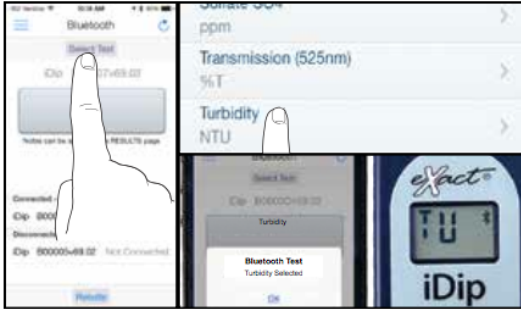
Bluetooth

Select Test

iDip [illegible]

Notes can be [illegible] RESULTS page

Connected

iDip B00000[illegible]

Disconnected

iDip B00000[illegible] Not Connected

Results

Sulfate SO4
ppm

Transmission (525nm)
%T

Turbidity
NTU

Bluetooth

Select Test

iDip B00000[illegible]

Turbidity

Bluetooth Test
Turbidity Selected

Ok

eXact

TU

iDip